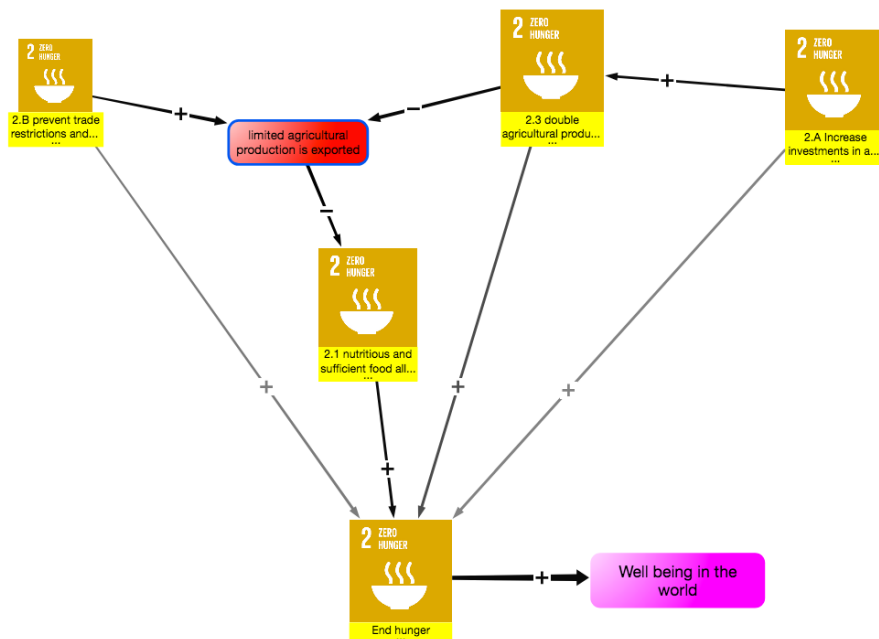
2 ZERO HUNGER
2.B prevent trade restrictions and...
...

+

limited agricultural production is exported

−

2 ZERO HUNGER
2.3 double agricultural produ...
...

+

2 ZERO HUNGER
2.A Increase investments in a...
...

−

2 ZERO HUNGER
2.1 nutritious and sufficient food all...
...

+

+

+

+

2 ZERO HUNGER
End hunger

+

Well being in the world